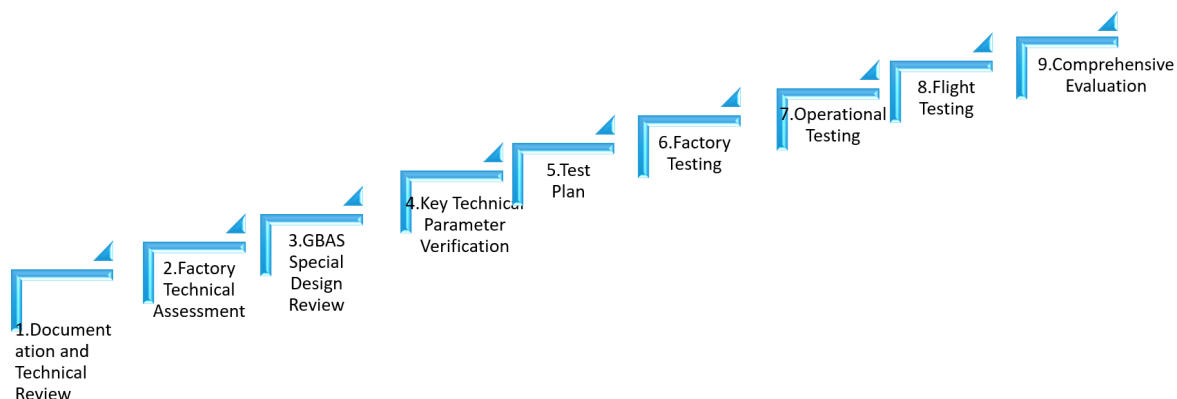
1.Documentation and Technical Review

2.Factory Technical Assessment

3.GBAS Special Design Review

4.Key Technical Parameter Verification

5.Test Plan

6.Factory Testing

7.Operational Testing

8.Flight Testing

9.Comprehensive Evaluation